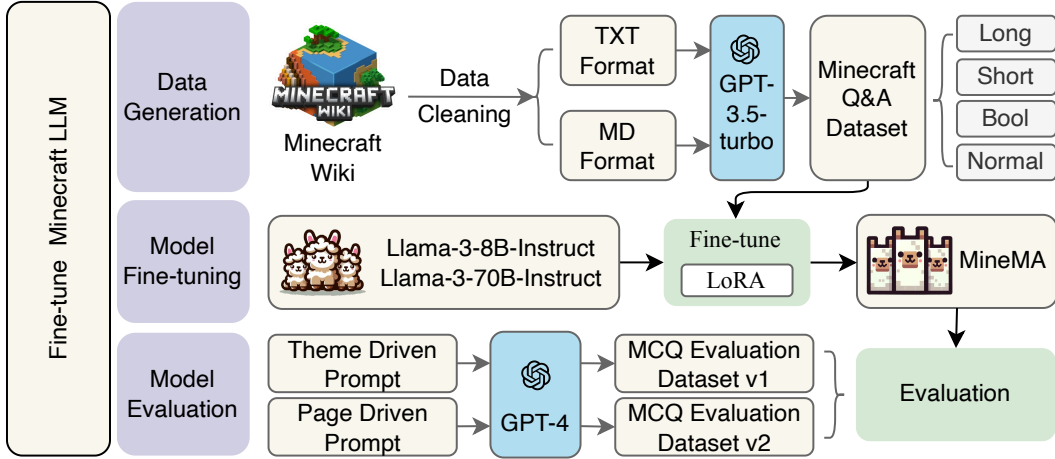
Fine-tune Minecraft LLM

Data Generation

MINECRAFT WIKI

Minecraft Wiki

Data Cleaning

TXT Format

MD Format

GPT-3.5-turbo

Minecraft Q&A Dataset

Long

Short

Bool

Normal

Model Fine-tuning

Llama-3-8B-Instruct
Llama-3-70B-Instruct

Fine-tune

LoRA

MineMA

Model Evaluation

Theme Driven Prompt

Page Driven Prompt

GPT-4

MCQ Evaluation Dataset v1

MCQ Evaluation Dataset v2

Evaluation